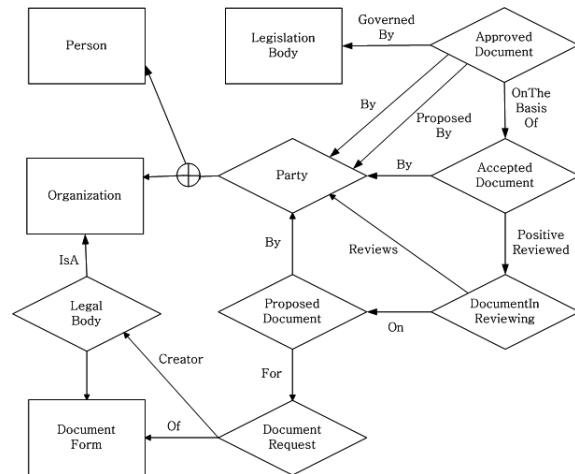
Person

Legislation Body

Governed By

Approved Document

By

Proposed By

OnThe Basis Of

Organization

Party

By

Accepted Document

IsA

By

Reviews

Positive Reviewed

Legal Body

Proposed Document

On

DocumentIn Reviewing

Creator

For

Document Form

Of

Document Request